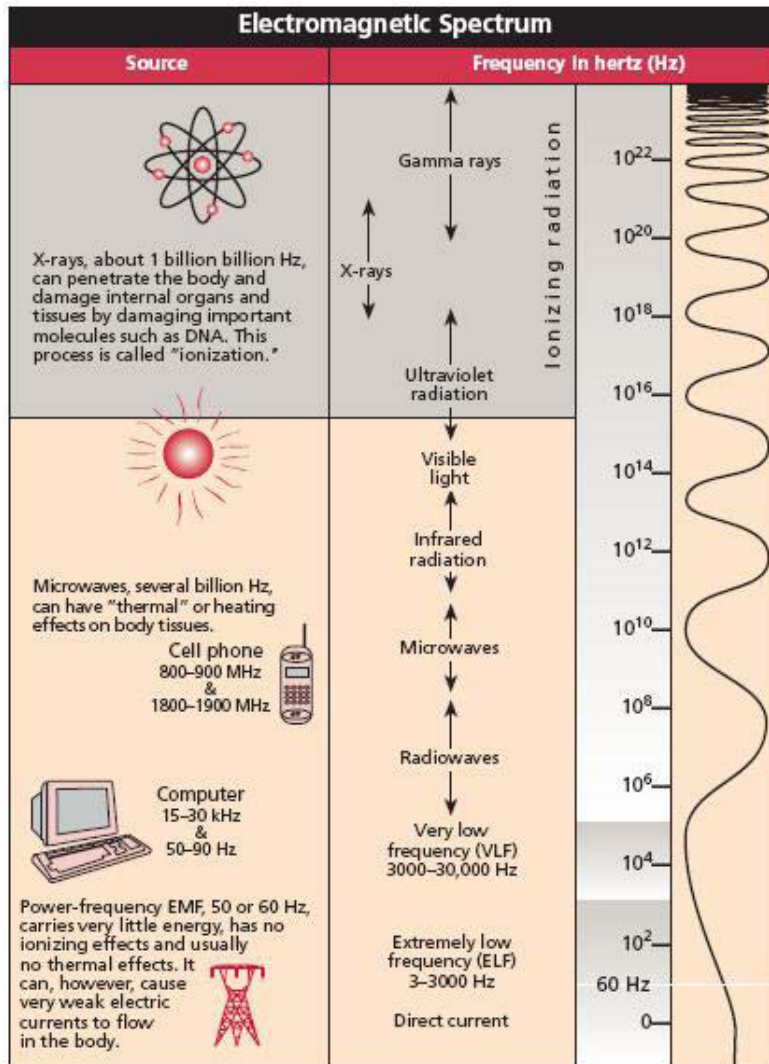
Electromagnetic Spectrum

| Source | Frequency in hertz (Hz) |
|---|---|

X-rays, about 1 billion billion Hz, can penetrate the body and damage internal organs and tissues by damaging important molecules such as DNA. This process is called "ionization."

Gamma rays

X-rays

Ultraviolet radiation

Ionizing radiation

$10^{22}$
$10^{20}$
$10^{18}$
$10^{16}$

Visible light

Infrared radiation

Microwaves

Radiowaves

Very low frequency (VLF) 3000–30,000 Hz

Extremely low frequency (ELF) 3–3000 Hz

Direct current

$10^{14}$
$10^{12}$
$10^{10}$
$10^{8}$
$10^{6}$
$10^{4}$
$10^{2}$
60 Hz
0

Microwaves, several billion Hz, can have "thermal" or heating effects on body tissues.

Cell phone
800–900 MHz
&
1800–1900 MHz

Computer
15–30 kHz
&
50–90 Hz

Power-frequency EMF, 50 or 60 Hz, carries very little energy, has no ionizing effects and usually no thermal effects. It can, however, cause very weak electric currents to flow in the body.